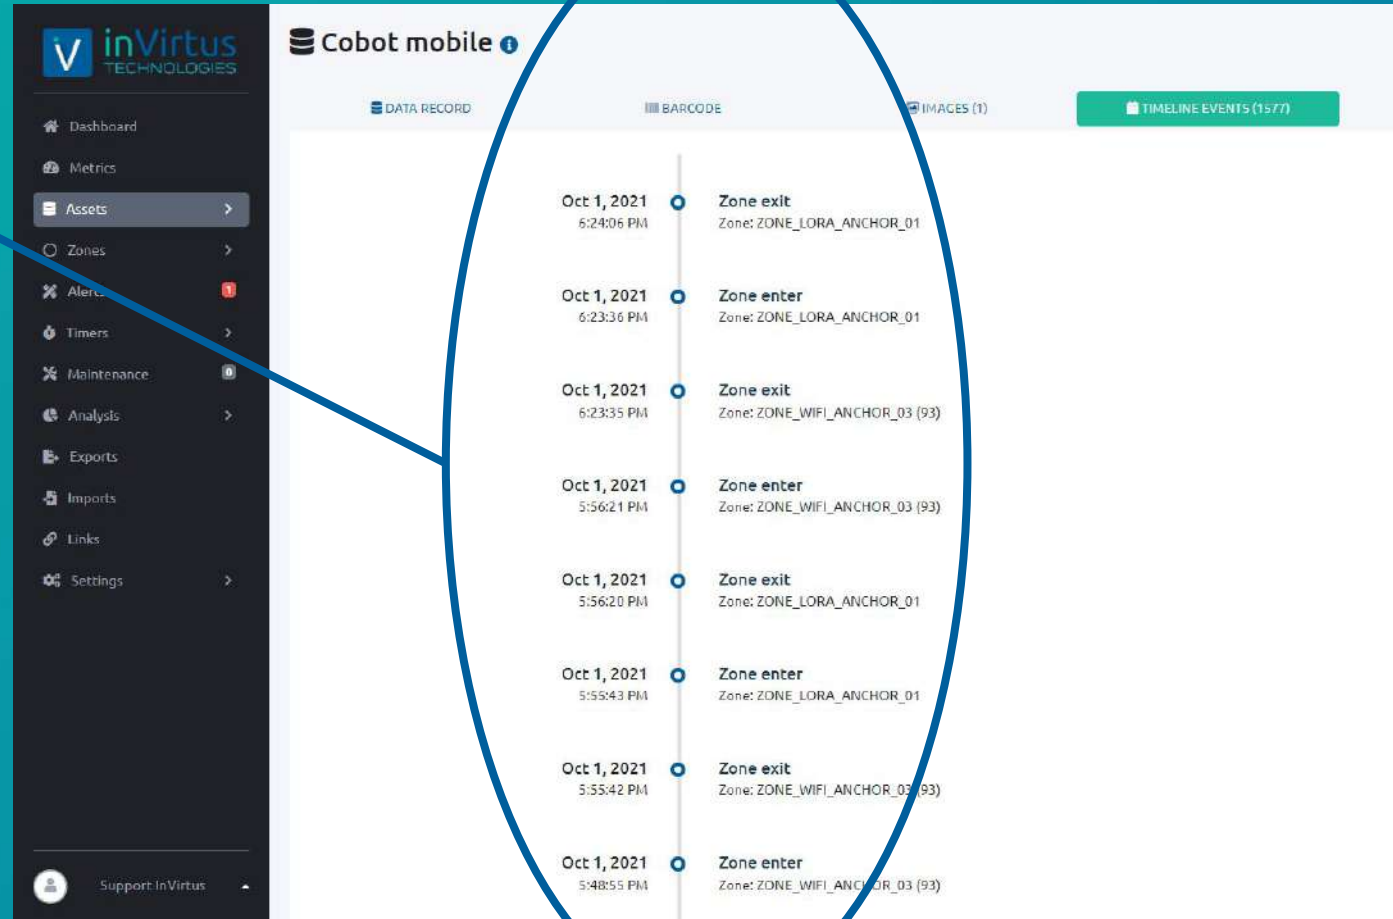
V inVirtus TECHNOLOGIES

Dashboard
Metrics
Assets
Zones
Alerts
Timers
Maintenance
Analysis
Exports
Imports
Links
Settings

Support InVirtus

Cobot mobile

DATA RECORD
BARCODE
IMAGES (1)
TIMELINE EVENTS (1577)

Oct 1, 2021
6:24:06 PM
Zone exit
Zone: ZONE_LORA_ANCHOR_01

Oct 1, 2021
6:23:36 PM
Zone enter
Zone: ZONE_LORA_ANCHOR_01

Oct 1, 2021
6:23:35 PM
Zone exit
Zone: ZONE_WIFI_ANCHOR_03 (93)

Oct 1, 2021
5:56:21 PM
Zone enter
Zone: ZONE_WIFI_ANCHOR_03 (93)

Oct 1, 2021
5:56:20 PM
Zone exit
Zone: ZONE_LORA_ANCHOR_01

Oct 1, 2021
5:55:43 PM
Zone enter
Zone: ZONE_LORA_ANCHOR_01

Oct 1, 2021
5:55:42 PM
Zone exit
Zone: ZONE_WIFI_ANCHOR_03 (93)

Oct 1, 2021
5:48:55 PM
Zone enter
Zone: ZONE_WIFI_ANCHOR_03 (93)